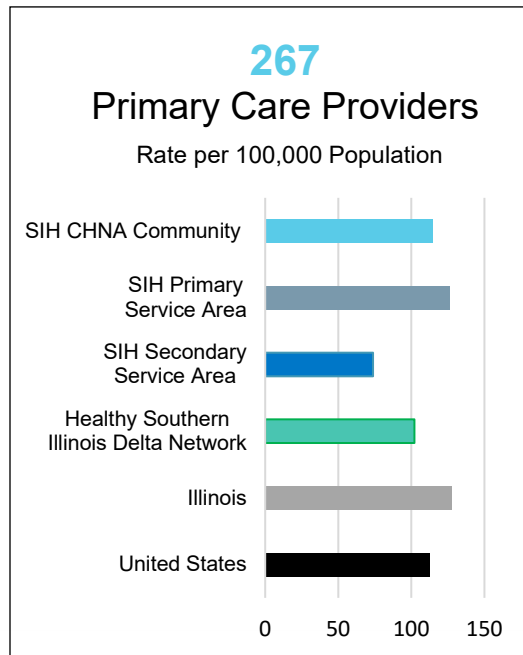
267
Primary Care Providers
Rate per 100,000 Population

SIH CHNA Community
SIH Primary Service Area
SIH Secondary Service Area
Healthy Southern Illinois Delta Network
Illinois
United States

0
50
100
150